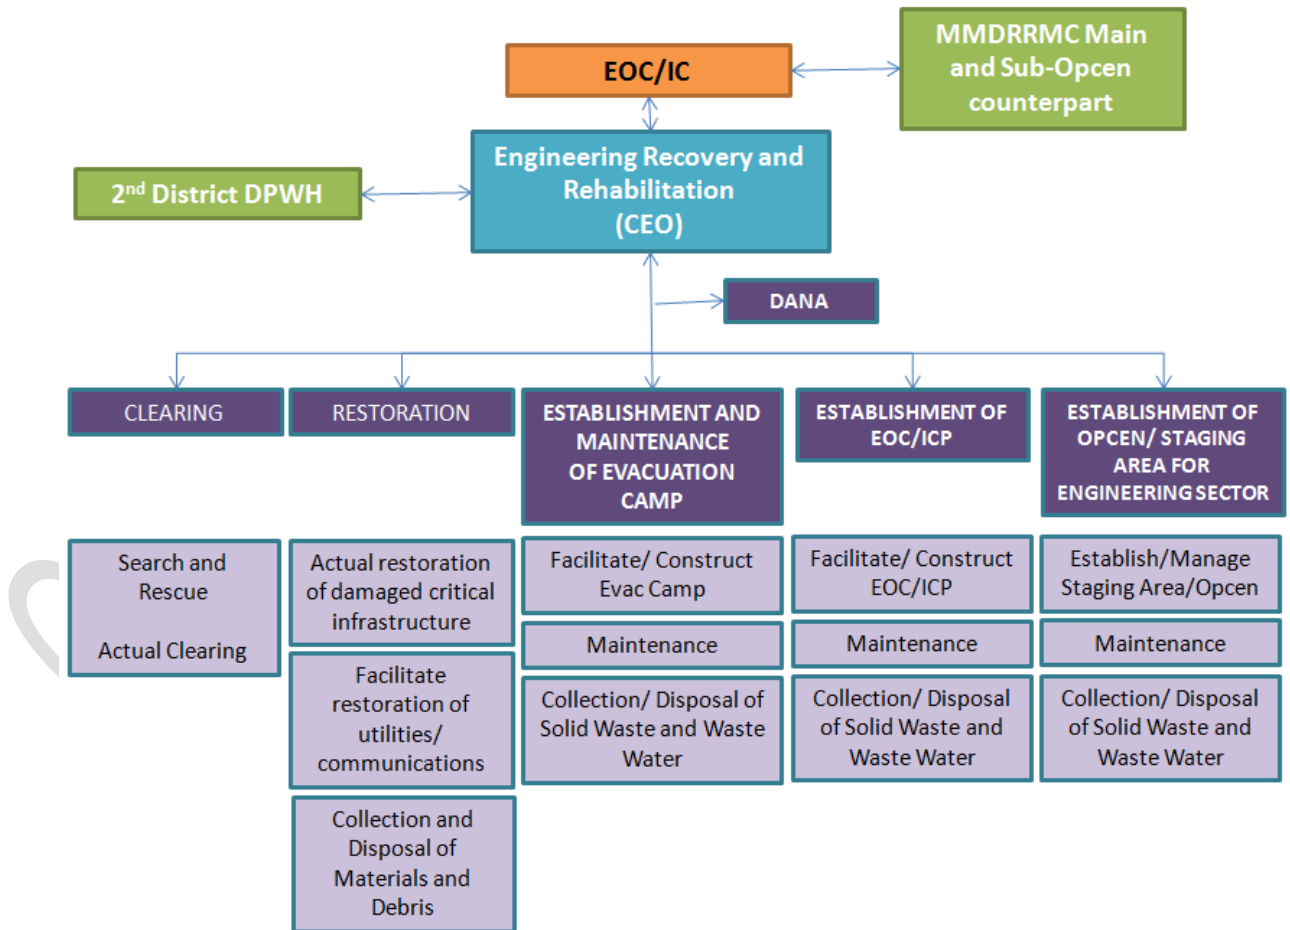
EOC/IC

MMDRRMC Main and Sub-Opcen counterpart

$2^{nd}$ District DPWH

Engineering Recovery and Rehabilitation (CEO)

DANA

CLEARING

RESTORATION

ESTABLISHMENT AND MAINTENANCE OF EVACUATION CAMP

ESTABLISHMENT OF EOC/ICP

ESTABLISHMENT OF OPCEN/ STAGING AREA FOR ENGINEERING SECTOR

Search and Rescue

Actual Clearing

Actual restoration of damaged critical infrastructure

Facilitate restoration of utilities/ communications

Collection and Disposal of Materials and Debris

Facilitate/ Construct Evac Camp

Maintenance

Collection/ Disposal of Solid Waste and Waste Water

Facilitate/ Construct EOC/ICP

Maintenance

Collection/ Disposal of Solid Waste and Waste Water

Establish/Manage Staging Area/Opcen

Maintenance

Collection/ Disposal of Solid Waste and Waste Water